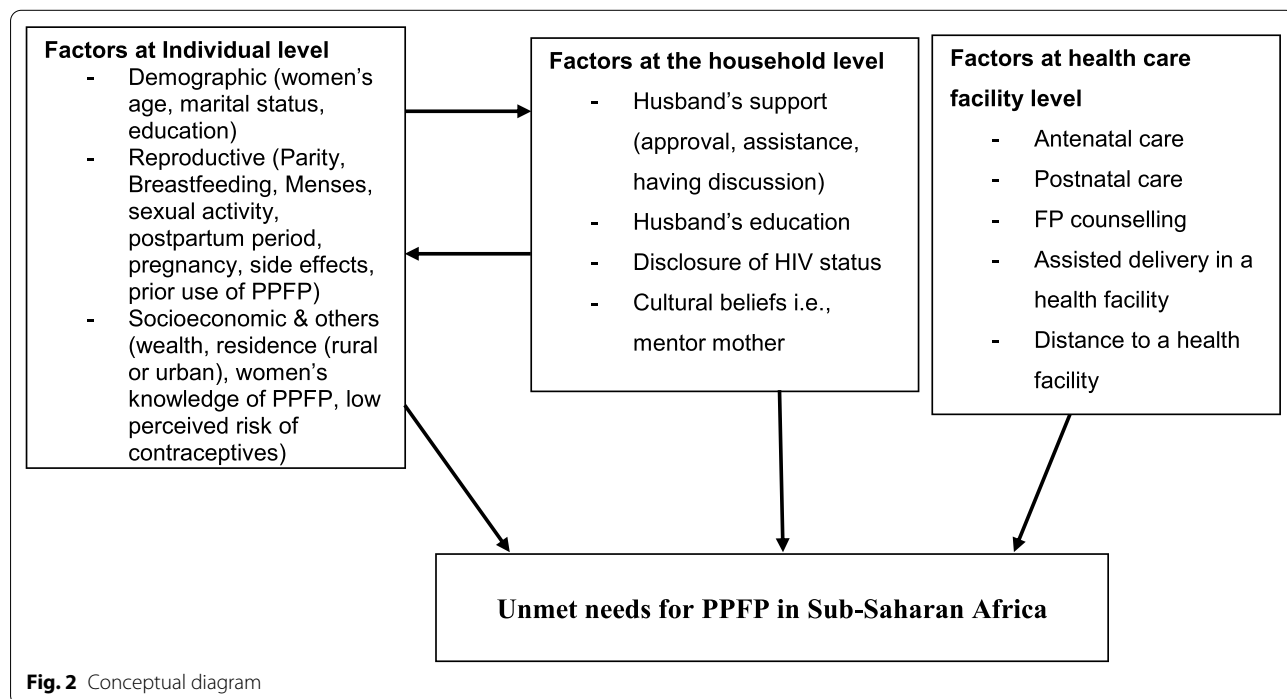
Factors at Individual level
- Demographic (women's age, marital status, education)
- Reproductive (Parity, Breastfeeding, Menses, sexual activity, postpartum period, pregnancy, side effects, prior use of PPFP)
- Socioeconomic & others (wealth, residence (rural or urban), women's knowledge of PPFP, low perceived risk of contraceptives)

Factors at the household level
- Husband's support (approval, assistance, having discussion)
- Husband's education
- Disclosure of HIV status
- Cultural beliefs i.e., mentor mother

Factors at health care facility level
- Antenatal care
- Postnatal care
- FP counselling
- Assisted delivery in a health facility
- Distance to a health facility

Unmet needs for PPFP in Sub-Saharan Africa

Fig. 2 Conceptual diagram